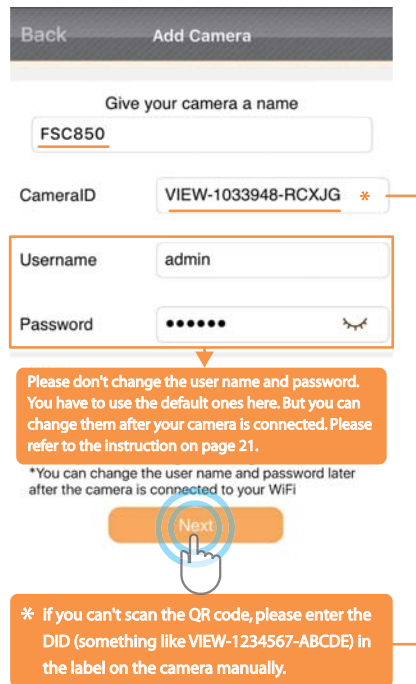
Back Add Camera

Give your camera a name

FSC850

CameraID VIEW-1033948-RCXJG *

Username admin

Password ••••••

Please don't change the user name and password. You have to use the default ones here. But you can change them after your camera is connected. Please refer to the instruction on page 21.

*You can change the user name and password later after the camera is connected to your WiFi

Next

* If you can't scan the QR code, please enter the DID (something like VIEW-1234567-ABCDE) in the label on the camera manually.